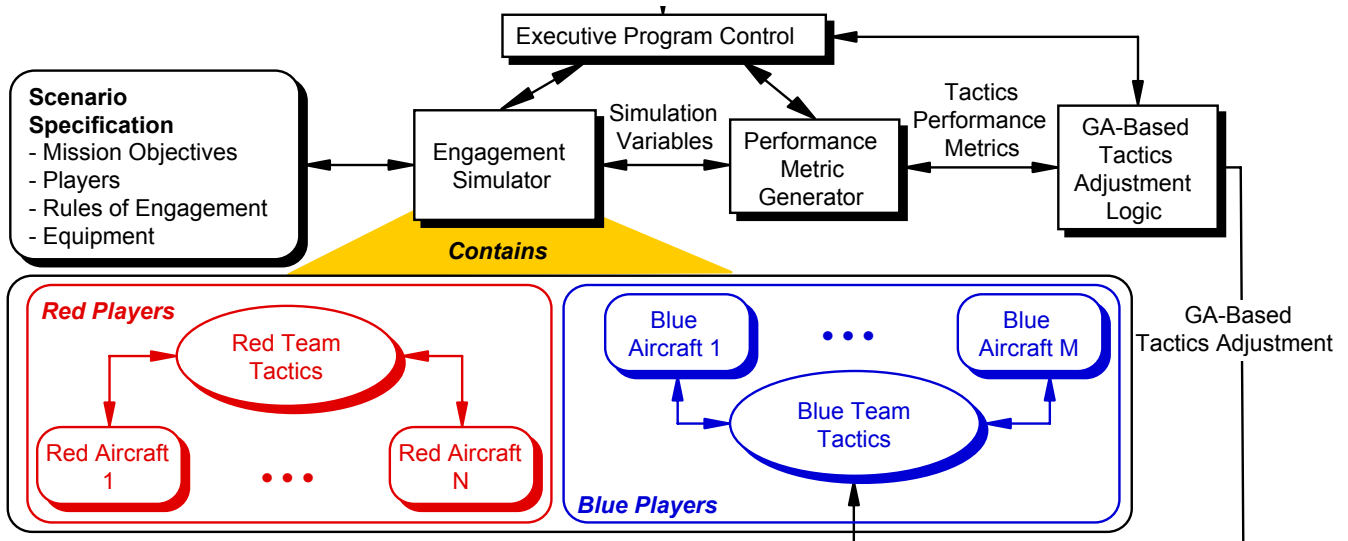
Executive Program Control

Scenario Specification
- Mission Objectives
- Players
- Rules of Engagement
- Equipment

Engagement Simulator

Simulation Variables

Performance Metric Generator

Tactics Performance Metrics

GA-Based Tactics Adjustment Logic

Contains

Red Players

Red Team Tactics

Red Aircraft 1

• • •

Red Aircraft N

Blue Aircraft 1

• • •

Blue Aircraft M

Blue Team Tactics

Blue Players

GA-Based Tactics Adjustment